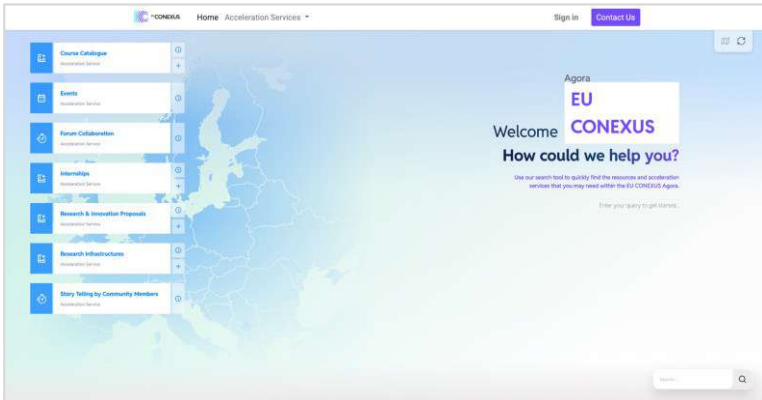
EU CONEXUS Home Acceleration Services

Sign in Contact Us

Course Catalogue
Acceleration Service

Events
Acceleration Service

Forum Collaboration
Acceleration Service

Internships
Acceleration Service

Research & Innovation Proposals
Acceleration Service

Research Infrastructures
Acceleration Service

Story Telling by Community Members
Acceleration Service

Agora

Welcome EU CONEXUS

How could we help you?

Use our search tool to quickly find the resources and acceleration services that you may need within the EU CONEXUS Agora.

Enter your query to get started...

Search...